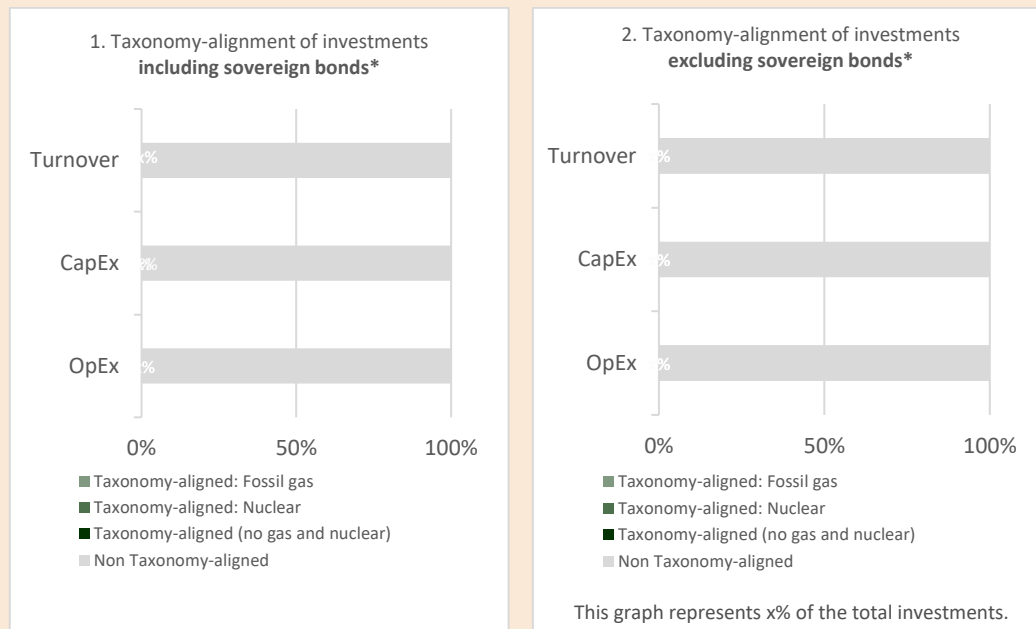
1. Taxonomy-alignment of investments **including sovereign bonds***

Turnover x%

CapEx x%

OpEx x%

0% 50% 100%

Taxonomy-aligned: Fossil gas
Taxonomy-aligned: Nuclear
Taxonomy-aligned (no gas and nuclear)
Non Taxonomy-aligned

2. Taxonomy-alignment of investments **excluding sovereign bonds***

Turnover x%

CapEx x%

OpEx x%

0% 50% 100%

Taxonomy-aligned: Fossil gas
Taxonomy-aligned: Nuclear
Taxonomy-aligned (no gas and nuclear)
Non Taxonomy-aligned

This graph represents x% of the total investments.